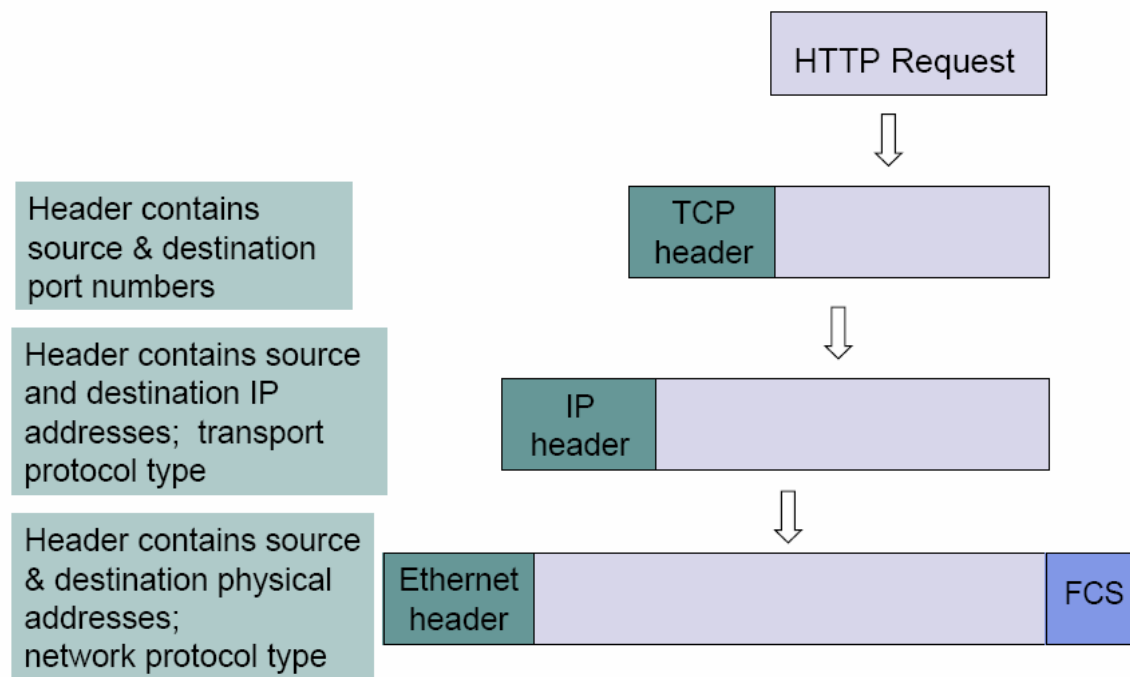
HTTP Request

Header contains source & destination port numbers

TCP header

Header contains source and destination IP addresses; transport protocol type

IP header

Header contains source & destination physical addresses; network protocol type

Ethernet header

FCS